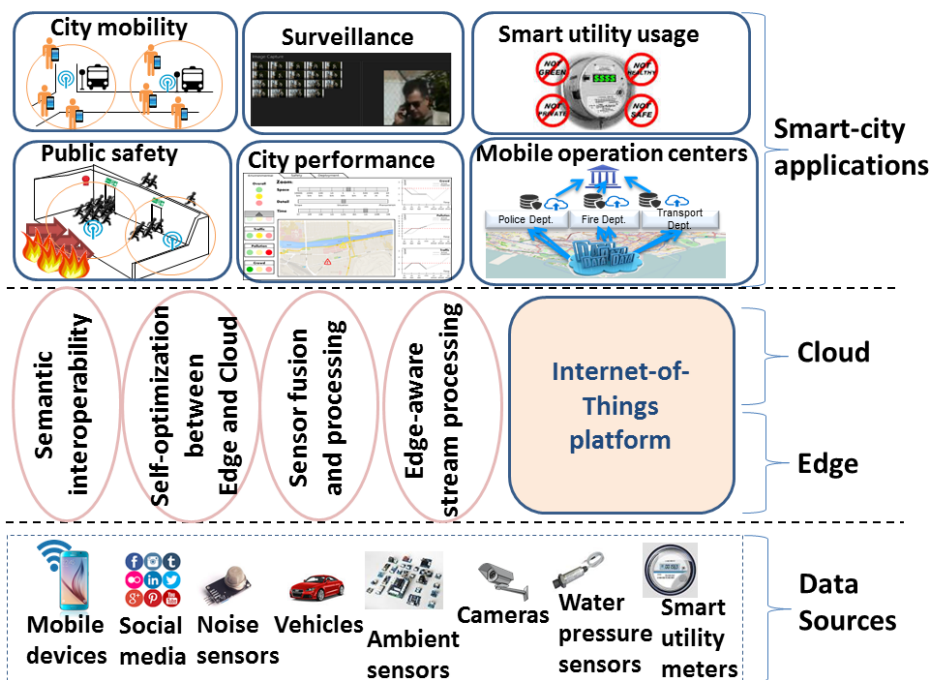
City mobility

Surveillance

Smart utility usage

NOT GREEN
NOT HEALTHY
NOT PRIVATE
NOT SAFE
$$$$

Public safety

City performance

Mobile operation centers

Police Dept.
Fire Dept.
Transport Dept.

Smart-city applications

Semantic interoperability

Self-optimization between Edge and Cloud

Sensor fusion and processing

Edge-aware stream processing

Internet-of-Things platform

Cloud

Edge

Mobile devices

Social media

Noise sensors

Vehicles

Ambient sensors

Cameras

Water pressure sensors

Smart utility meters

Data Sources